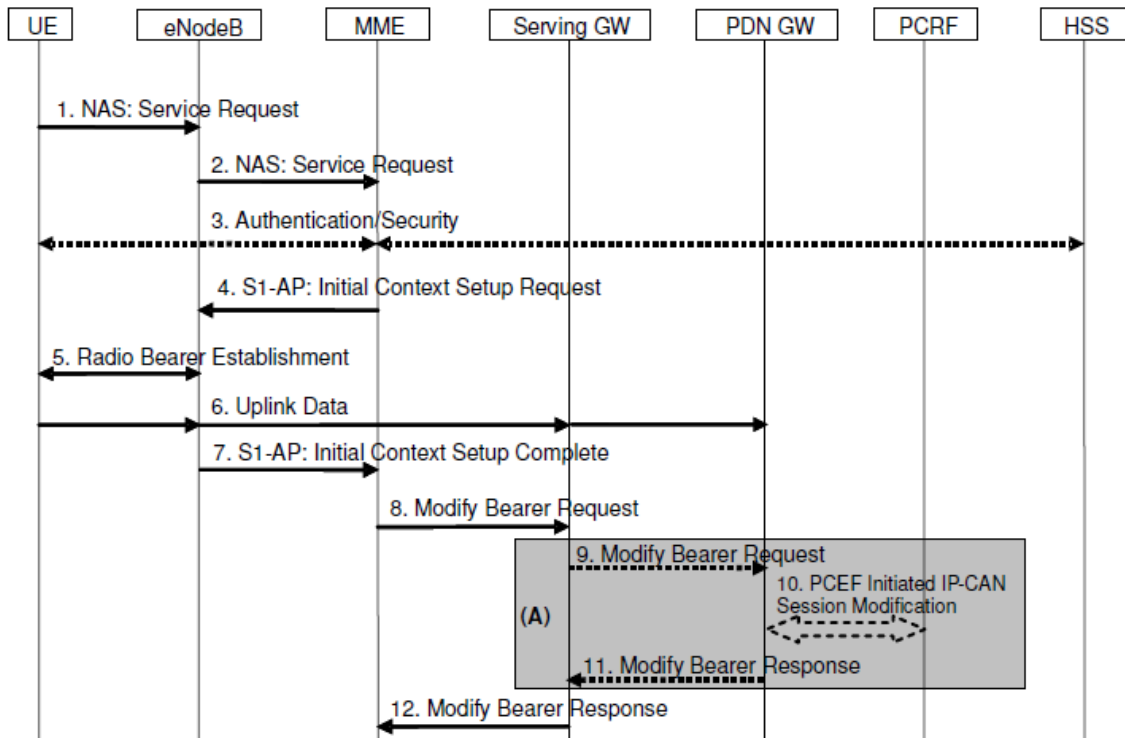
UE
eNodeB
MME
Serving GW
PDN GW
PCRF
HSS

1. NAS: Service Request

2. NAS: Service Request

3. Authentication/Security

4. S1-AP: Initial Context Setup Request

5. Radio Bearer Establishment

6. Uplink Data

7. S1-AP: Initial Context Setup Complete

8. Modify Bearer Request

9. Modify Bearer Request

10. PCEF Initiated IP-CAN Session Modification

(A)

11. Modify Bearer Response

12. Modify Bearer Response